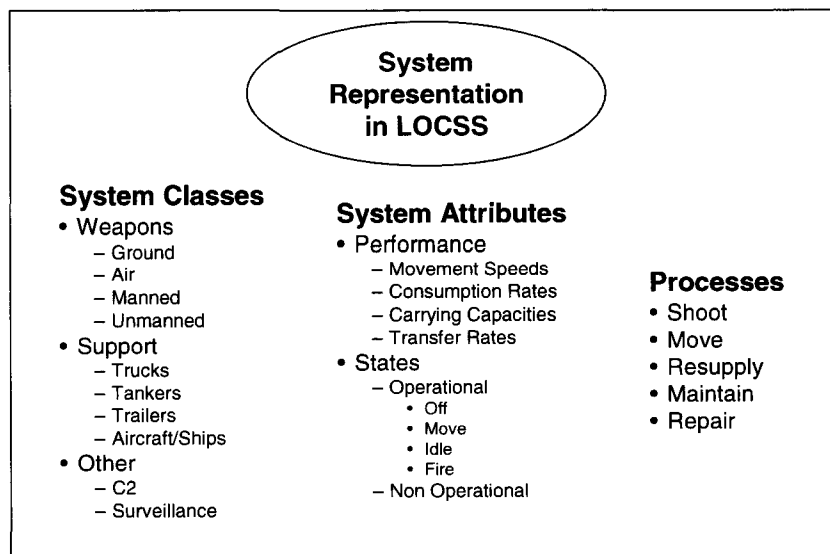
System Representation in LOCSS

System Classes
• Weapons
– Ground
– Air
– Manned
– Unmanned
• Support
– Trucks
– Tankers
– Trailers
– Aircraft/Ships
• Other
– C2
– Surveillance

System Attributes
• Performance
– Movement Speeds
– Consumption Rates
– Carrying Capacities
– Transfer Rates
• States
– Operational
• Off
• Move
• Idle
• Fire
– Non Operational

Processes
• Shoot
• Move
• Resupply
• Maintain
• Repair